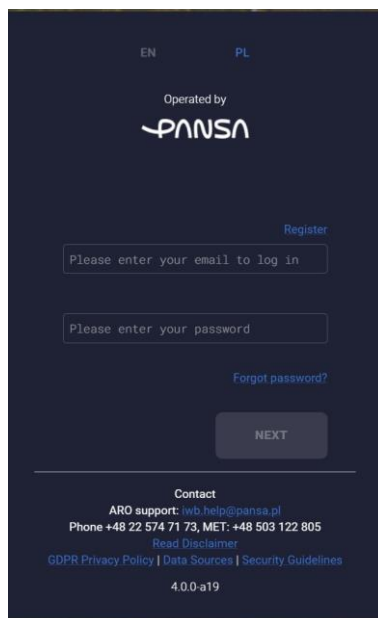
EN PL

Operated by

PANSA

Register

Please enter your email to log in

Please enter your password

Forgot password?

NEXT

Contact
ARO support: iwb.help@pansa.pl
Phone +48 22 574 71 73, MET: +48 503 122 805
Read Disclaimer
GDPR Privacy Policy | Data Sources | Security Guidelines

4.0.0-a19